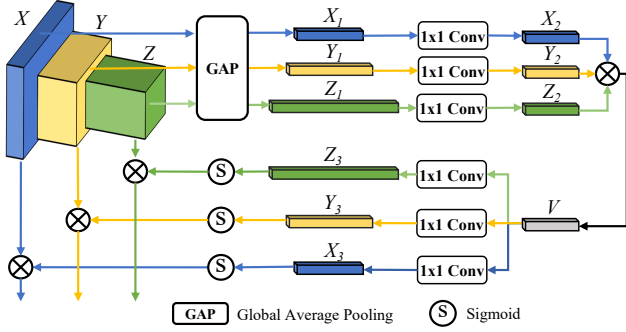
$X$ $Y$ $Z$

GAP

$X_1$ 1x1 Conv $X_2$

$Y_1$ 1x1 Conv $Y_2$

$Z_1$ 1x1 Conv $Z_2$

$\otimes$

$\otimes$ S $Z_3$ 1x1 Conv

$\otimes$ S $Y_3$ 1x1 Conv $V$

$\otimes$ S $X_3$ 1x1 Conv

GAP Global Average Pooling S Sigmoid